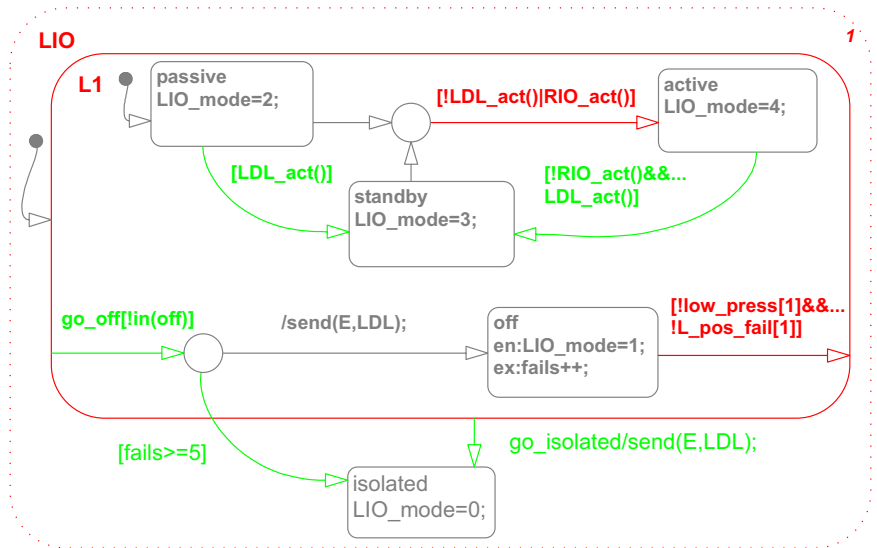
LIO

1

L1

passive
LIO_mode=2;

[!LDL_act()|RIO_act()]

active
LIO_mode=4;

[LDL_act()]

[!RIO_act()&&...
LDL_act()]

standby
LIO_mode=3;

go_off[!in(off)]

/send(E,LDL);

off
en:LIO_mode=1;
ex:fails++;

[!low_press[1]&&...
!L_pos_fail[1]]

go_isolated/send(E,LDL);

[fails>=5]

isolated
LIO_mode=0;